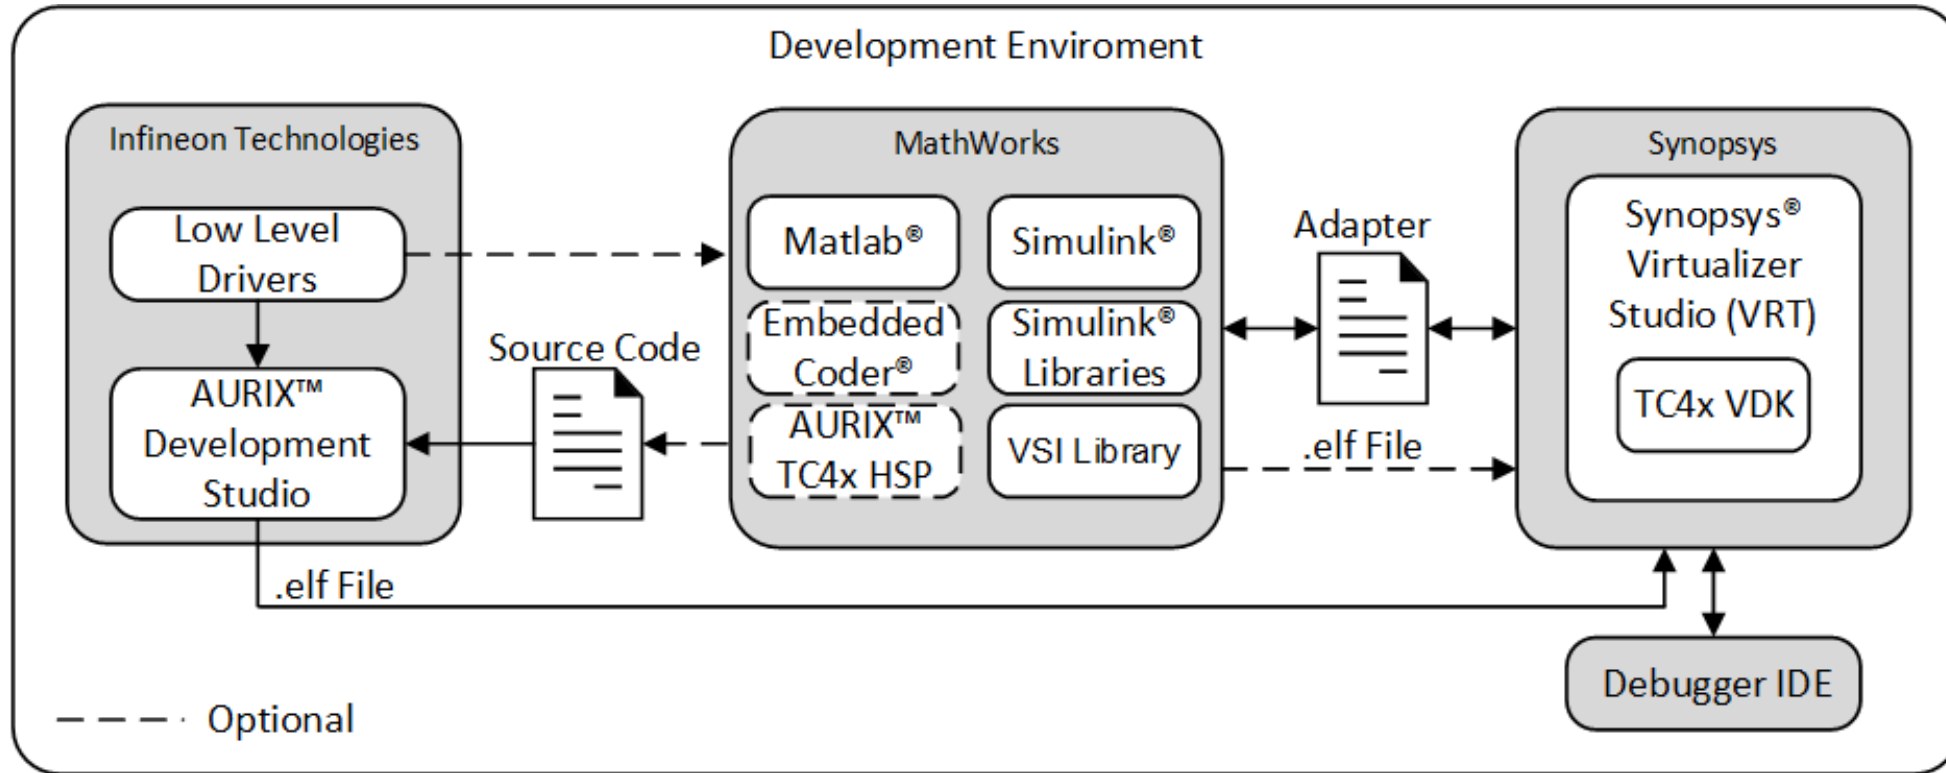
Development Enviroment

Infineon Technologies

Low Level Drivers

AURIX™ Development Studio

Source Code

MathWorks

Matlab®

Simulink®

Embedded Coder®

Simulink® Libraries

AURIX™ TC4x HSP

VSI Library

Adapter

.elf File

Synopsys

Synopsys® Virtualizer Studio (VRT)

TC4x VDK

.elf File

Debugger IDE

Optional